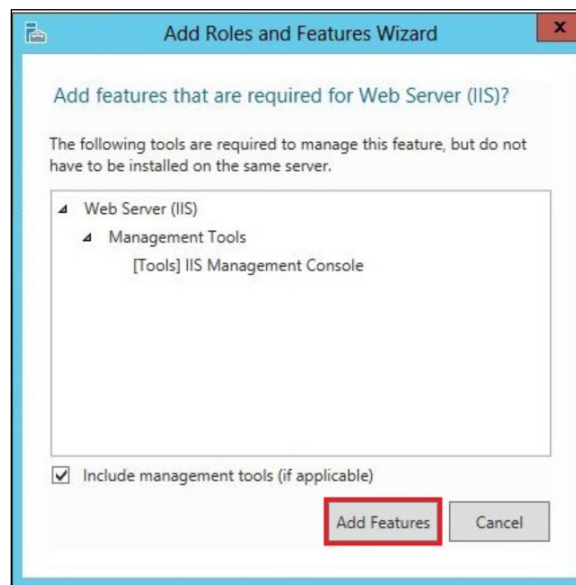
Add Roles and Features Wizard

Add features that are required for Web Server (IIS)?

The following tools are required to manage this feature, but do not have to be installed on the same server.

Web Server (IIS)
Management Tools
[Tools] IIS Management Console

Include management tools (if applicable)

Add Features
Cancel